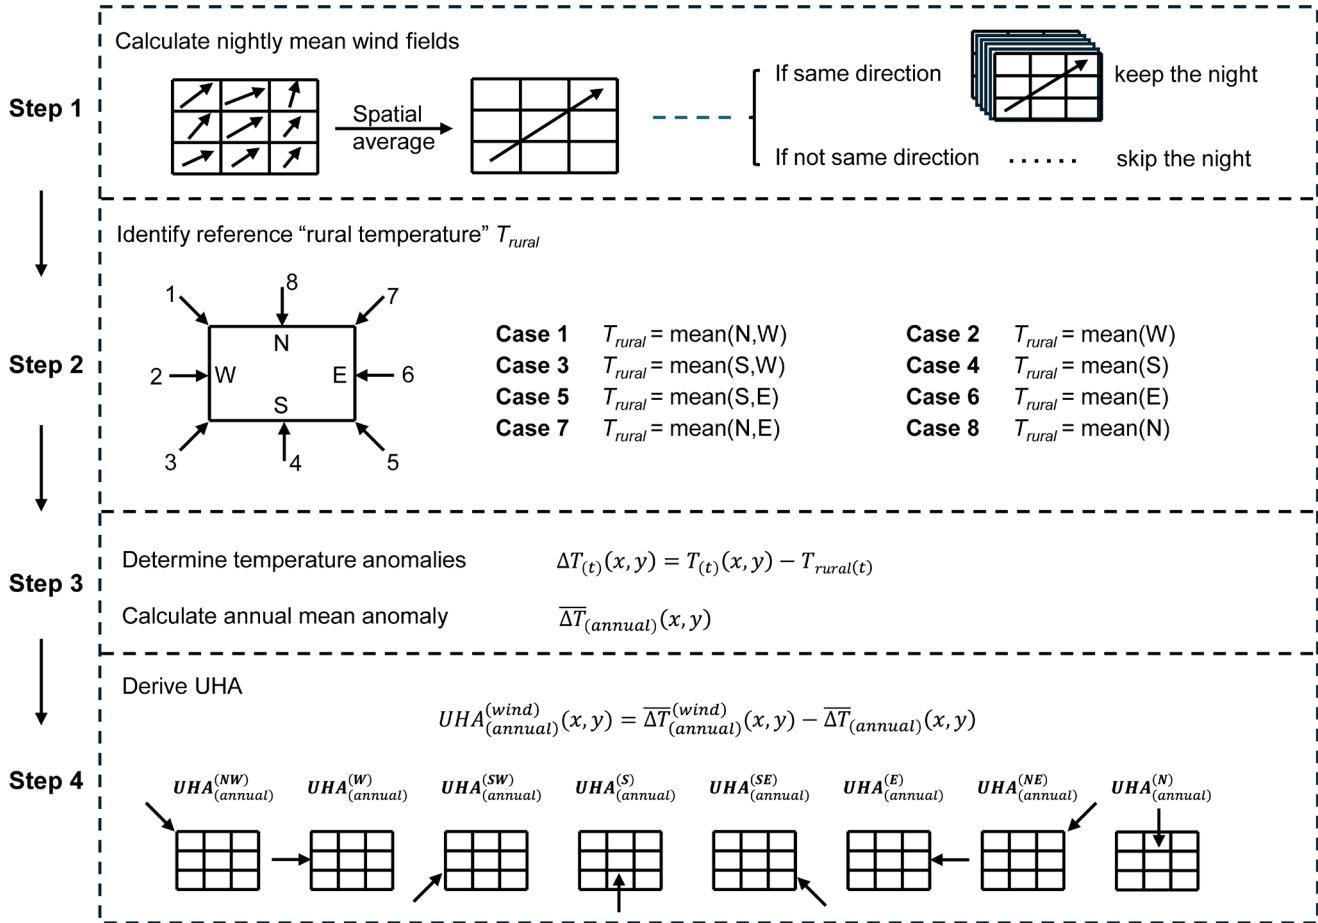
Step 1

Calculate nightly mean wind fields

Spatial average

If same direction keep the night

If not same direction skip the night

Step 2

Identify reference "rural temperature" $T_{rural}$

1 8 7
N
2 W E 6
S
3 4 5

**Case 1** $T_{rural}$ = mean(N,W)
**Case 2** $T_{rural}$ = mean(W)
**Case 3** $T_{rural}$ = mean(S,W)
**Case 4** $T_{rural}$ = mean(S)
**Case 5** $T_{rural}$ = mean(S,E)
**Case 6** $T_{rural}$ = mean(E)
**Case 7** $T_{rural}$ = mean(N,E)
**Case 8** $T_{rural}$ = mean(N)

Step 3

Determine temperature anomalies $\Delta T_{(t)}(x,y) = T_{(t)}(x,y) - T_{rural(t)}$

Calculate annual mean anomaly $\overline{\Delta T}_{(annual)}(x,y)$

Step 4

Derive UHA

$UHA_{(annual)}^{(wind)}(x,y) = \overline{\Delta T}_{(annual)}^{(wind)}(x,y) - \overline{\Delta T}_{(annual)}(x,y)$

$UHA_{(annual)}^{(NW)}$ $UHA_{(annual)}^{(W)}$ $UHA_{(annual)}^{(SW)}$ $UHA_{(annual)}^{(S)}$ $UHA_{(annual)}^{(SE)}$ $UHA_{(annual)}^{(E)}$ $UHA_{(annual)}^{(NE)}$ $UHA_{(annual)}^{(N)}$